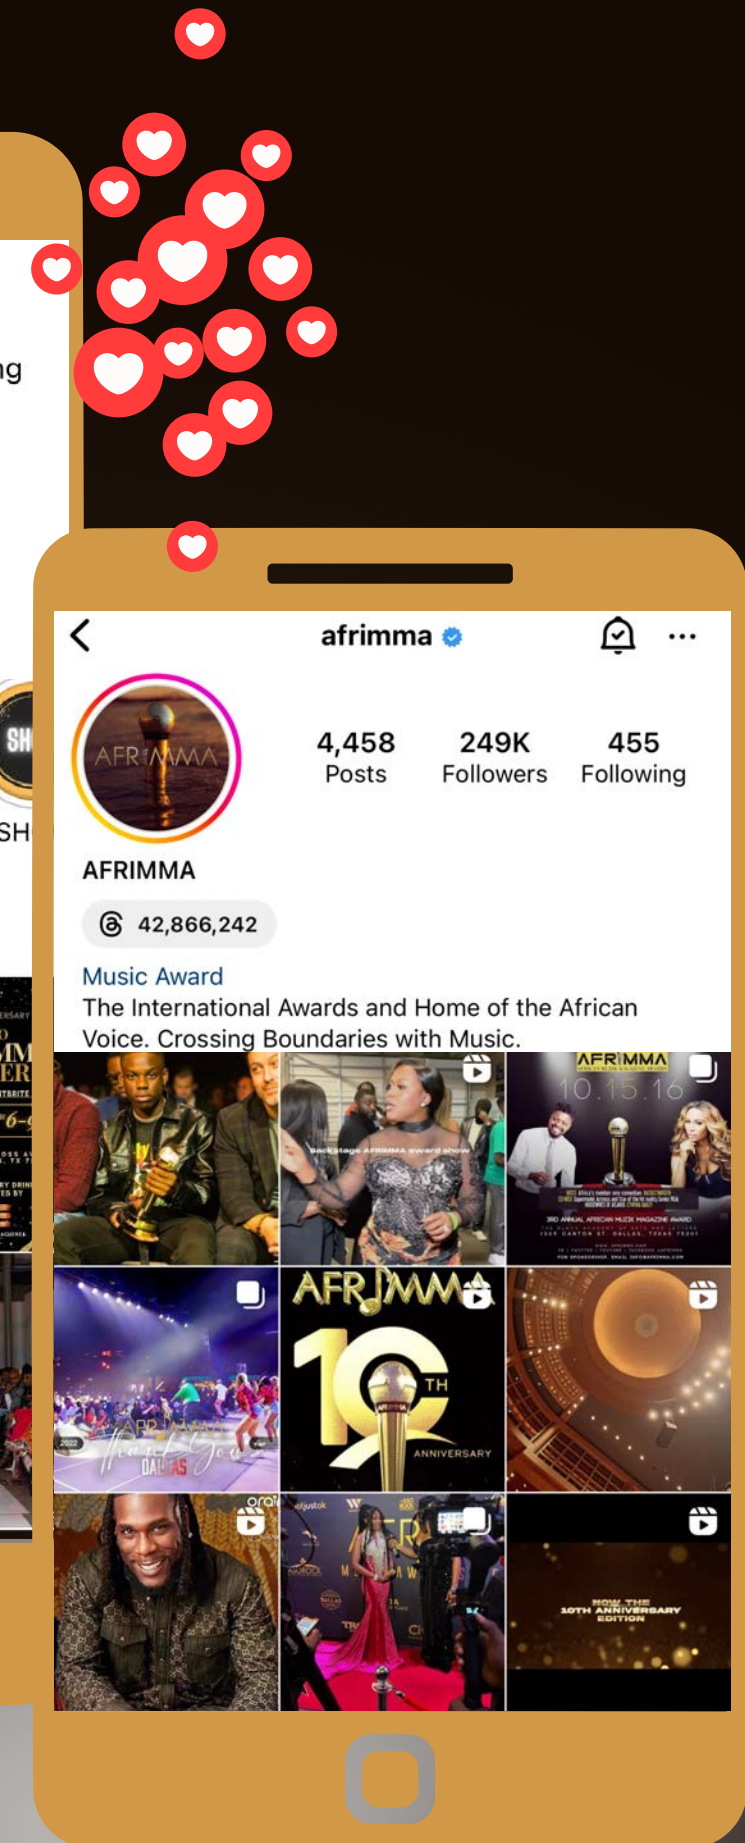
ng

SH

SH

afrimma

AFRIMMA

4,458
Posts

249K
Followers

455
Following

AFRIMMA

42,866,242

Music Award
The International Awards and Home of the African Voice. Crossing Boundaries with Music.

Backstage AFRIMMA award show

AFRIMMA
10.15.16

AFRIMMA
10 TH
ANNIVERSARY

Thank You
DALLAS

NOW THE
10TH ANNIVERSARY
EDITION